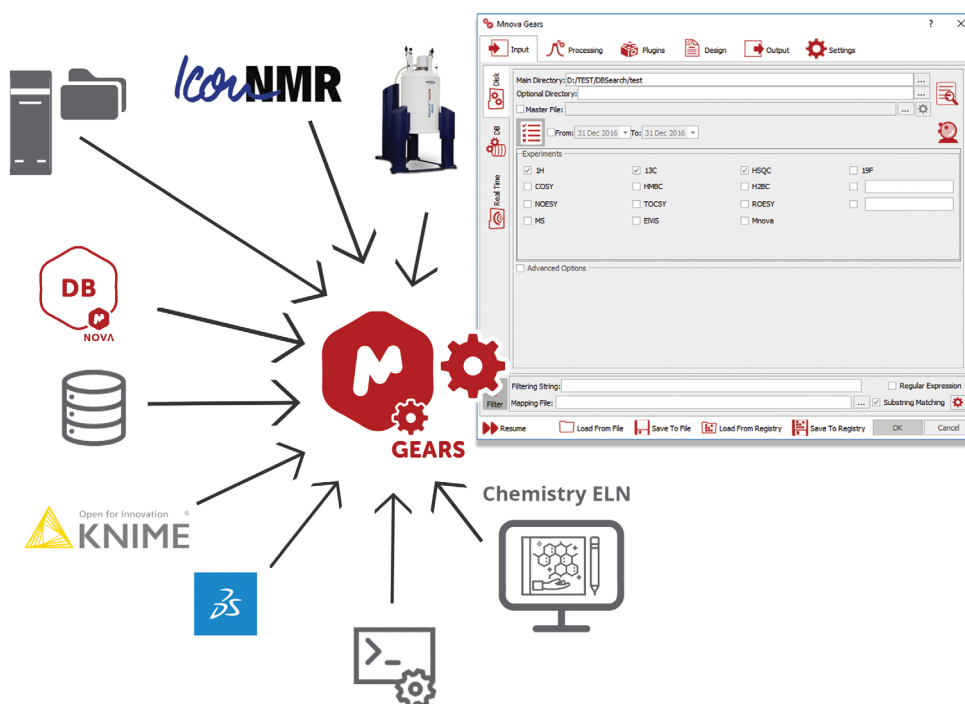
IconNMR

DB
NOVA

Open for Innovation
KNIME

GEARS

Chemistry ELN

Mnova Gears
?
Input
Processing
Plugins
Design
Output
Settings
Disk
DB
Real Time
Main Directory: D:/TEST/DBSearch/test
Optional Directory:
Master File:
From: 31 Dec 2016
To: 31 Dec 2016
Experiments
1H
13C
HSQC
19F
COSY
HMBC
H2BC
NOESY
TOCSY
ROESY
MS
EIMS
Mnova
Advanced Options
Filter
Filtering String:
Regular Expression
Mapping File:
Substring Matching
Resume
Load From File
Save To File
Load From Registry
Save To Registry
OK
Cancel